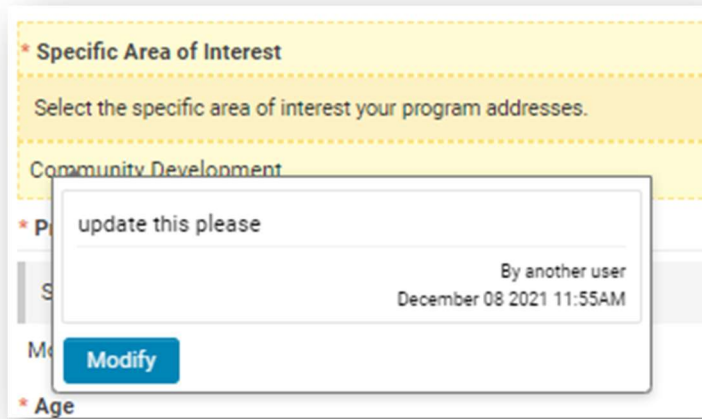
* Specific Area of Interest

Select the specific area of interest your program addresses.

Community Development

* P

S

M

* Age

update this please

By another user
December 08 2021 11:55AM

Modify